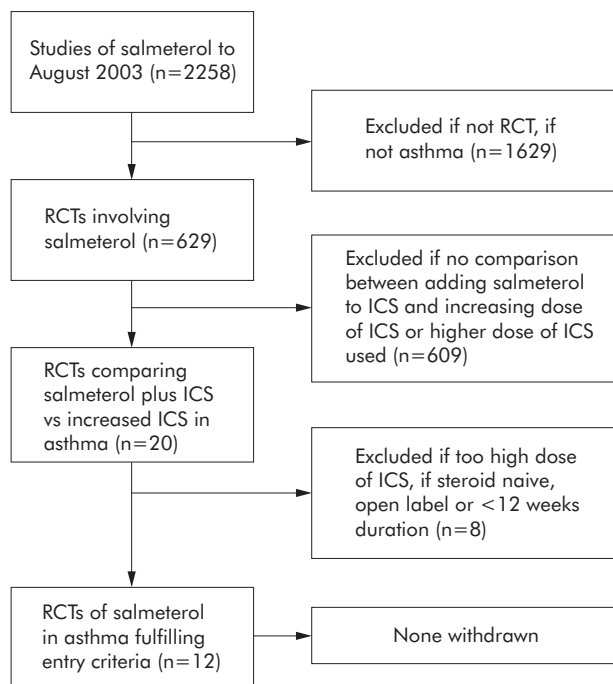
Studies of salmeterol to August 2003 (n=2258)

Excluded if not RCT, if not asthma (n=1629)

RCTs involving salmeterol (n=629)

Excluded if no comparison between adding salmeterol to ICS and increasing dose of ICS or higher dose of ICS used (n=609)

RCTs comparing salmeterol plus ICS vs increased ICS in asthma (n=20)

Excluded if too high dose of ICS, if steroid naive, open label or <12 weeks duration (n=8)

RCTs of salmeterol in asthma fulfilling entry criteria (n=12)

None withdrawn